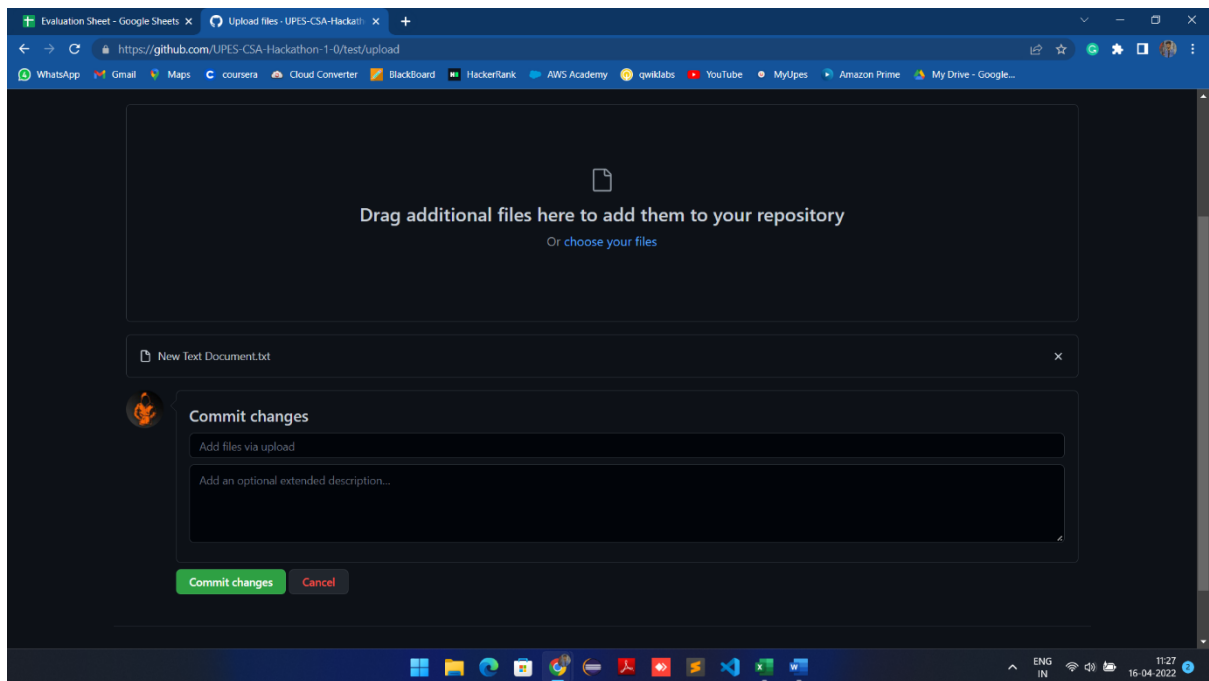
Evaluation Sheet - Google Sheets ×
Upload files · UPES-CSA-Hackath ×
+

https://github.com/UPES-CSA-Hackathon-1-0/test/upload

WhatsApp
Gmail
Maps
coursera
Cloud Converter
BlackBoard
HackerRank
AWS Academy
qwiklabs
YouTube
MyUpes
Amazon Prime
My Drive - Google...

Drag additional files here to add them to your repository

Or choose your files

New Text Document.txt ×

Commit changes

Add files via upload

Add an optional extended description...

Commit changes
Cancel

ENG
IN
11:27
16-04-2022